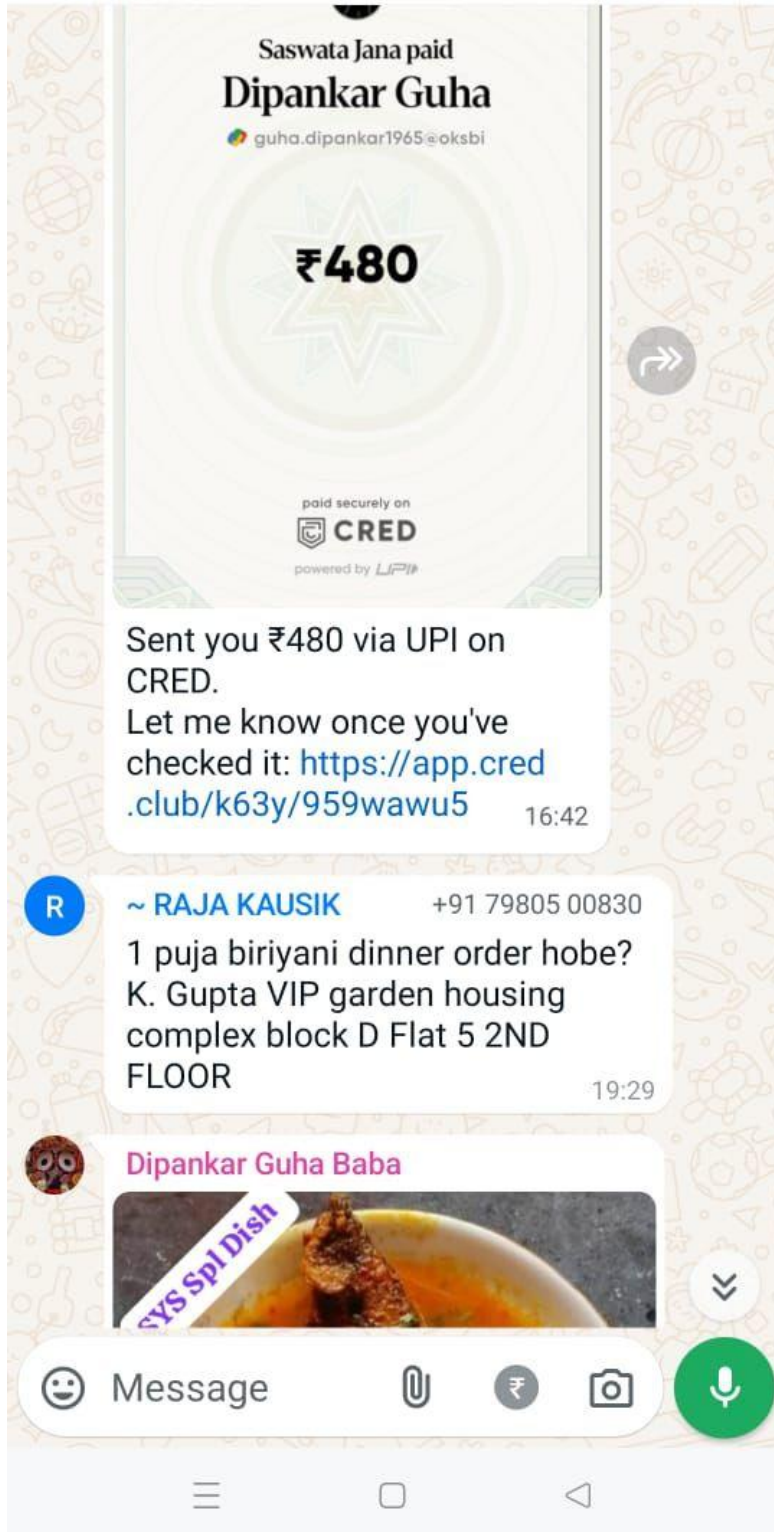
Saswata Jana paid
Dipankar Guha
guha.dipankar1965@oksbi

₹480

paid securely on
CRED
powered by UPI

Sent you ₹480 via UPI on CRED.
Let me know once you've checked it: https://app.cred.club/k63y/959wawu5
16:42

R
~ RAJA KAUSIK
+91 79805 00830
1 puja biriyani dinner order hobe? K. Gupta VIP garden housing complex block D Flat 5 2ND FLOOR
19:29

Dipankar Guha Baba
SYS Spl Dish

Message